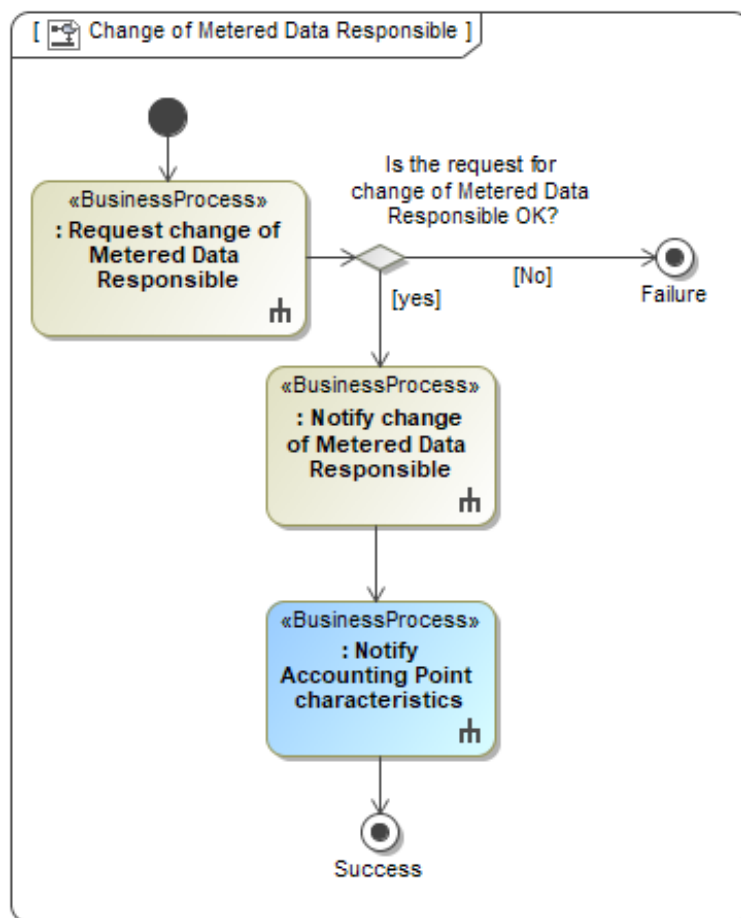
[ Change of Metered Data Responsible ]

«BusinessProcess»
: Request change of Metered Data Responsible

Is the request for change of Metered Data Responsible OK?

[No]

Failure

[yes]

«BusinessProcess»
: Notify change of Metered Data Responsible

«BusinessProcess»
: Notify Accounting Point characteristics

Success